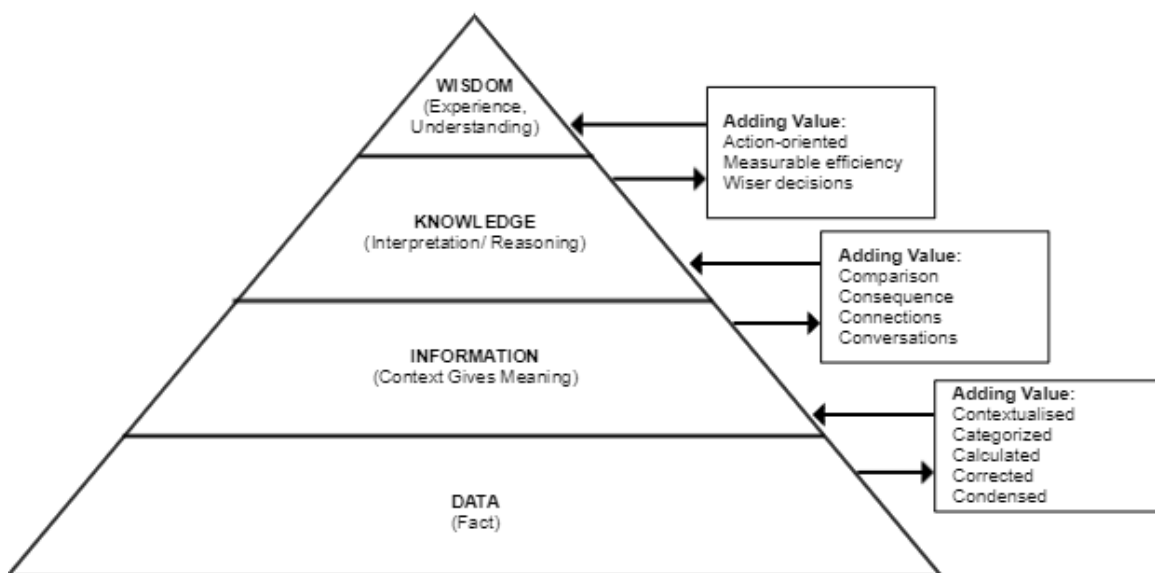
WISDOM
(Experience, Understanding)

Adding Value:
Action-oriented
Measurable efficiency
Wiser decisions

KNOWLEDGE
(Interpretation/ Reasoning)

Adding Value:
Comparison
Consequence
Connections
Conversations

INFORMATION
(Context Gives Meaning)

Adding Value:
Contextualised
Categorized
Calculated
Corrected
Condensed

DATA
(Fact)